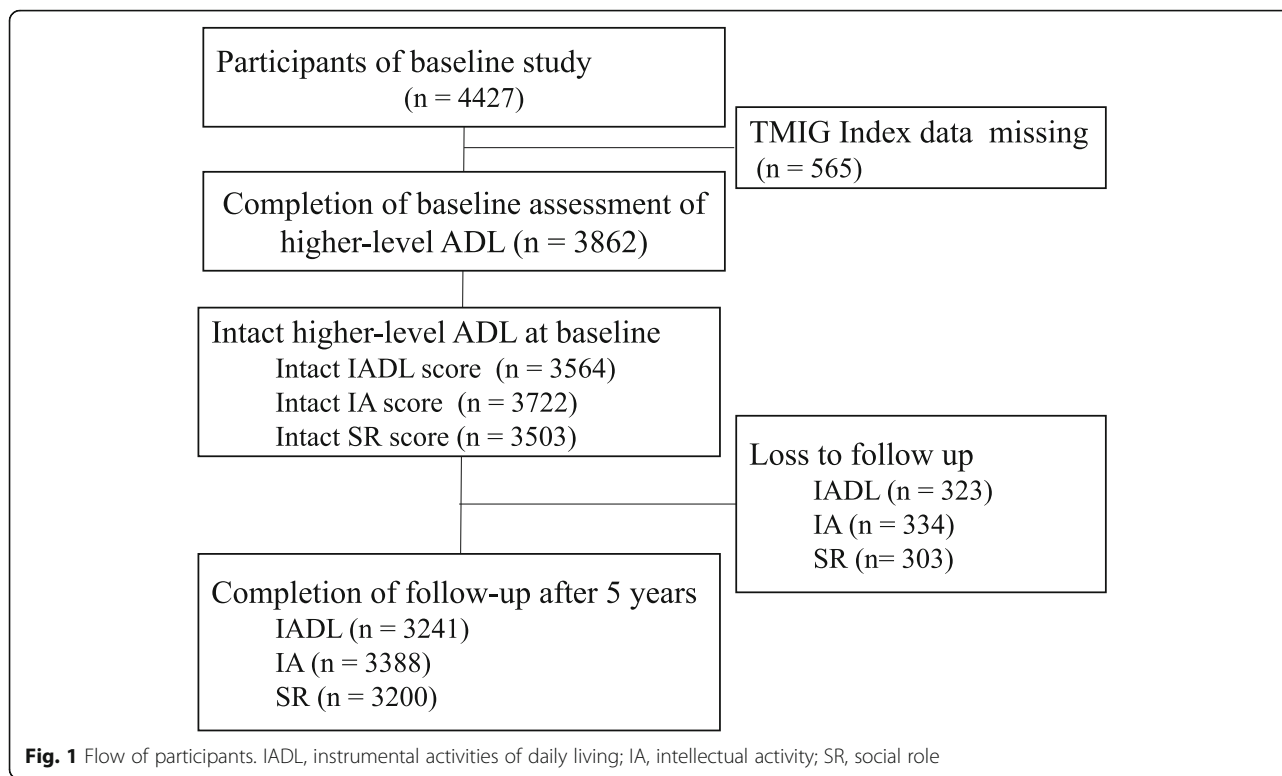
Participants of baseline study
(n = 4427)

TMIG Index data missing
(n = 565)

Completion of baseline assessment of higher-level ADL (n = 3862)

Intact higher-level ADL at baseline
Intact IADL score (n = 3564)
Intact IA score (n = 3722)
Intact SR score (n = 3503)

Loss to follow up
IADL (n = 323)
IA (n = 334)
SR (n= 303)

Completion of follow-up after 5 years
IADL (n = 3241)
IA (n = 3388)
SR (n = 3200)

**Fig. 1** Flow of participants. IADL, instrumental activities of daily living; IA, intellectual activity; SR, social role